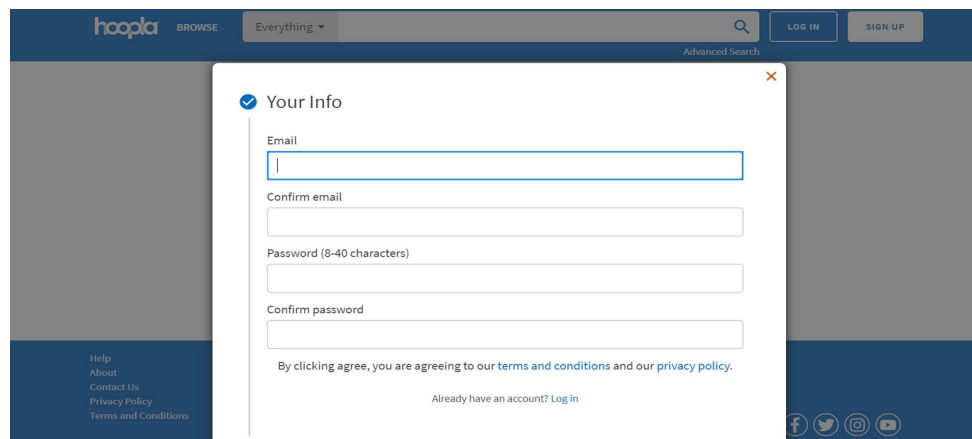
hoopla BROWSE Everything ▾ LOG IN SIGN UP
Advanced Search

×

Your Info

Email

Confirm email

Password (8-40 characters)

Confirm password

By clicking agree, you are agreeing to our terms and conditions and our privacy policy.

Already have an account? Log in

Help
About
Contact Us
Privacy Policy
Terms and Conditions